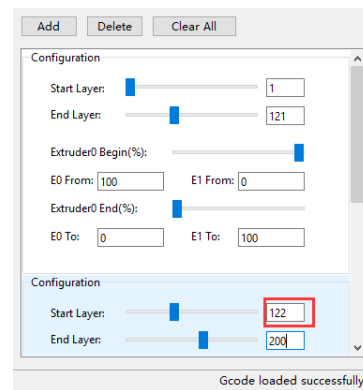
Add Delete Clear All

Configuration

Start Layer: 1

End Layer: 121

Extruder0 Begin(%):

E0 From: 100 E1 From: 0

Extruder0 End(%):

E0 To: 0 E1 To: 100

Configuration

Start Layer: 122

End Layer: 200

Gcode loaded successfull